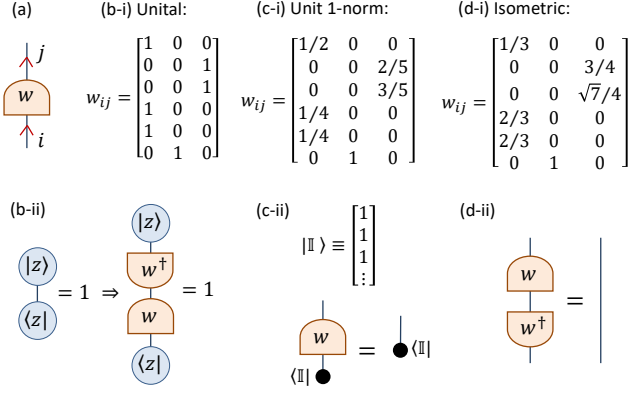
(a)

$j$

$w$

$i$

(b-i) Unital:

$w_{ij} = \begin{bmatrix} 1 & 0 & 0 \\ 0 & 0 & 1 \\ 0 & 0 & 1 \\ 1 & 0 & 0 \\ 1 & 0 & 0 \\ 0 & 1 & 0 \end{bmatrix}$

(c-i) Unit 1-norm:

$w_{ij} = \begin{bmatrix} 1/2 & 0 & 0 \\ 0 & 0 & 2/5 \\ 0 & 0 & 3/5 \\ 1/4 & 0 & 0 \\ 1/4 & 0 & 0 \\ 0 & 1 & 0 \end{bmatrix}$

(d-i) Isometric:

$w_{ij} = \begin{bmatrix} 1/3 & 0 & 0 \\ 0 & 0 & 3/4 \\ 0 & 0 & \sqrt{7}/4 \\ 2/3 & 0 & 0 \\ 2/3 & 0 & 0 \\ 0 & 1 & 0 \end{bmatrix}$

(b-ii)

$|z\rangle$ $\langle z|$ $= 1 \Rightarrow$ $|z\rangle$ $w^\dagger$ $w$ $\langle z|$ $= 1$

(c-ii)

$|\mathbb{I}\rangle \equiv \begin{bmatrix} 1 \\ 1 \\ 1 \\ \vdots \end{bmatrix}$

$w$ $\langle\mathbb{I}|$ $=$ $\langle\mathbb{I}|$

(d-ii)

$w$ $w^\dagger$ $=$